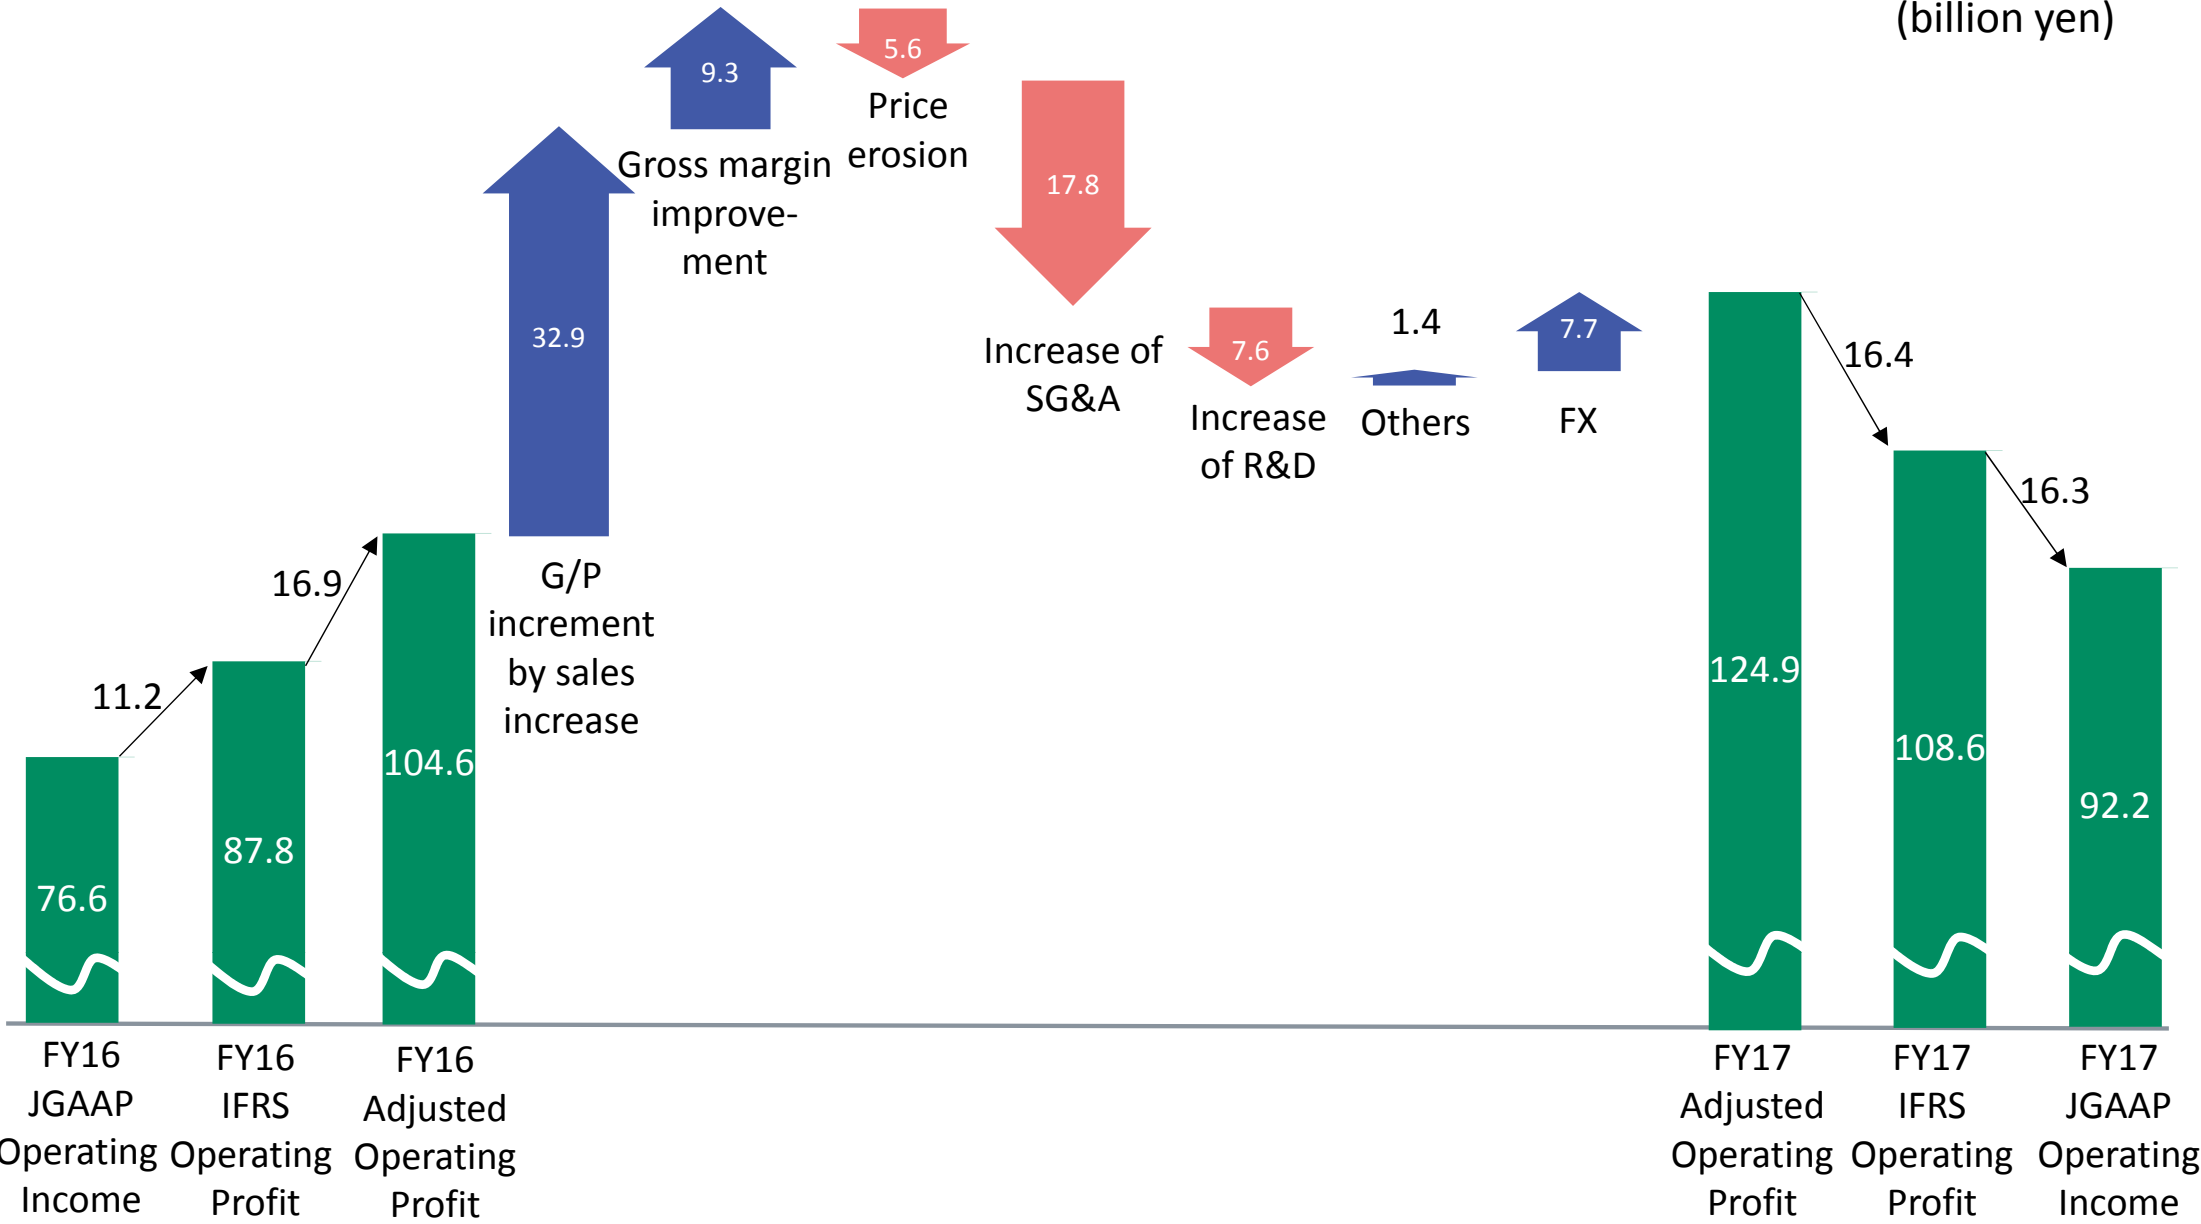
(billion yen)

76.6
11.2
87.8
16.9
104.6
32.9
G/P increment by sales increase
9.3
Gross margin improvement
5.6
Price erosion
17.8
Increase of SG&A
7.6
Increase of R&D
1.4
Others
7.7
FX
124.9
16.4
108.6
16.3
92.2

FY16 JGAAP Operating Income
FY16 IFRS Operating Profit
FY16 Adjusted Operating Profit
FY17 Adjusted Operating Profit
FY17 IFRS Operating Profit
FY17 JGAAP Operating Income